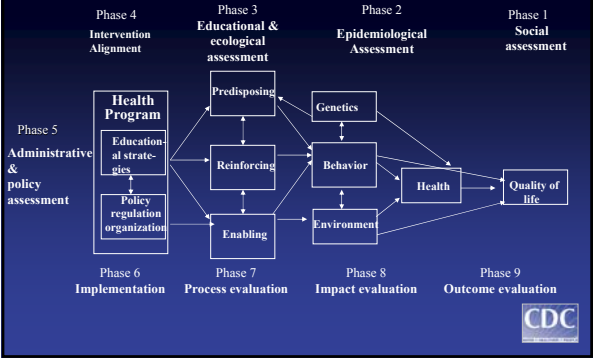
Phase 4
Intervention Alignment

Phase 3
Educational & ecological assessment

Phase 2
Epidemiological Assessment

Phase 1
Social assessment

Phase 5
Administrative & policy assessment

Health Program

Educational strategies

Policy regulation organization

Predisposing

Reinforcing

Enabling

Genetics

Behavior

Environment

Health

Quality of life

Phase 6
Implementation

Phase 7
Process evaluation

Phase 8
Impact evaluation

Phase 9
Outcome evaluation

CDC